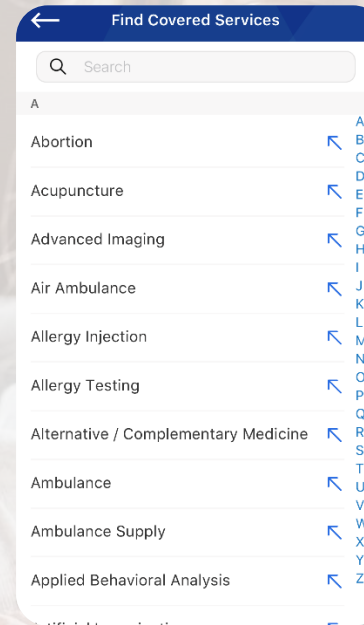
Find Covered Services

Search

A

Abortion

Acupuncture

Advanced Imaging

Air Ambulance

Allergy Injection

Allergy Testing

Alternative / Complementary Medicine

Ambulance

Ambulance Supply

Applied Behavioral Analysis

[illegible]

A
B
C
D
E
F
G
H
I
J
K
L
M
N
O
P
Q
R
S
T
U
V
W
X
Y
Z